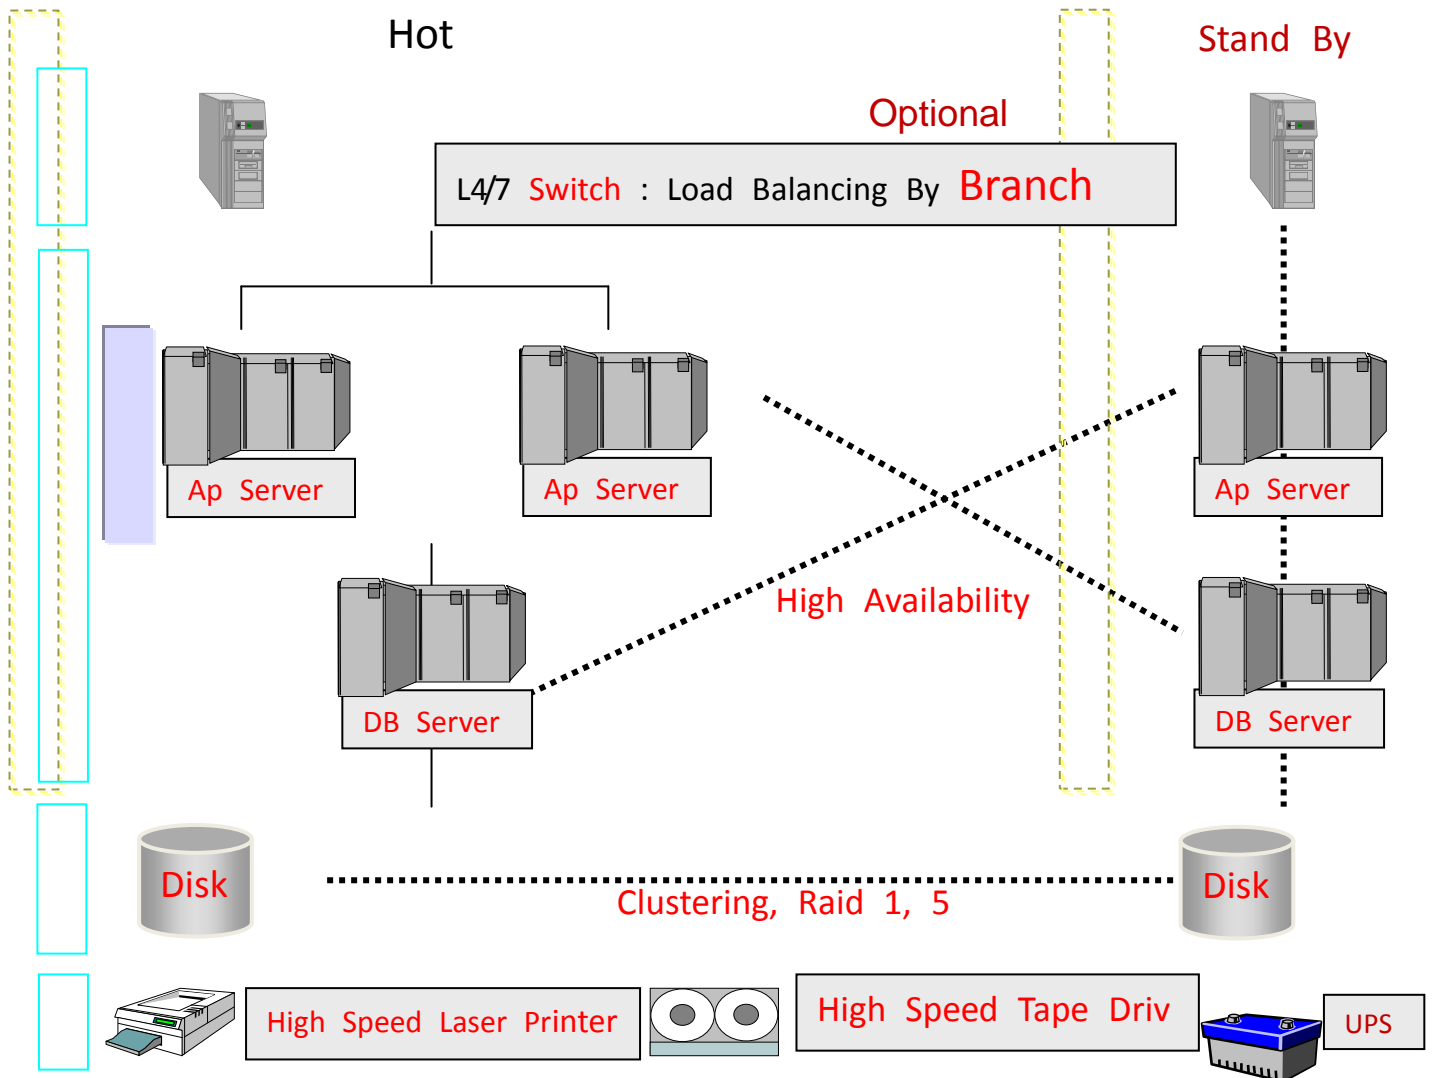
Hot

Stand By

Optional

L4/7 Switch : Load Balancing By Branch

Ap Server

Ap Server

Ap Server

High Availability

DB Server

DB Server

Disk

Clustering, Raid 1, 5

Disk

High Speed Laser Printer

High Speed Tape Driv

UPS